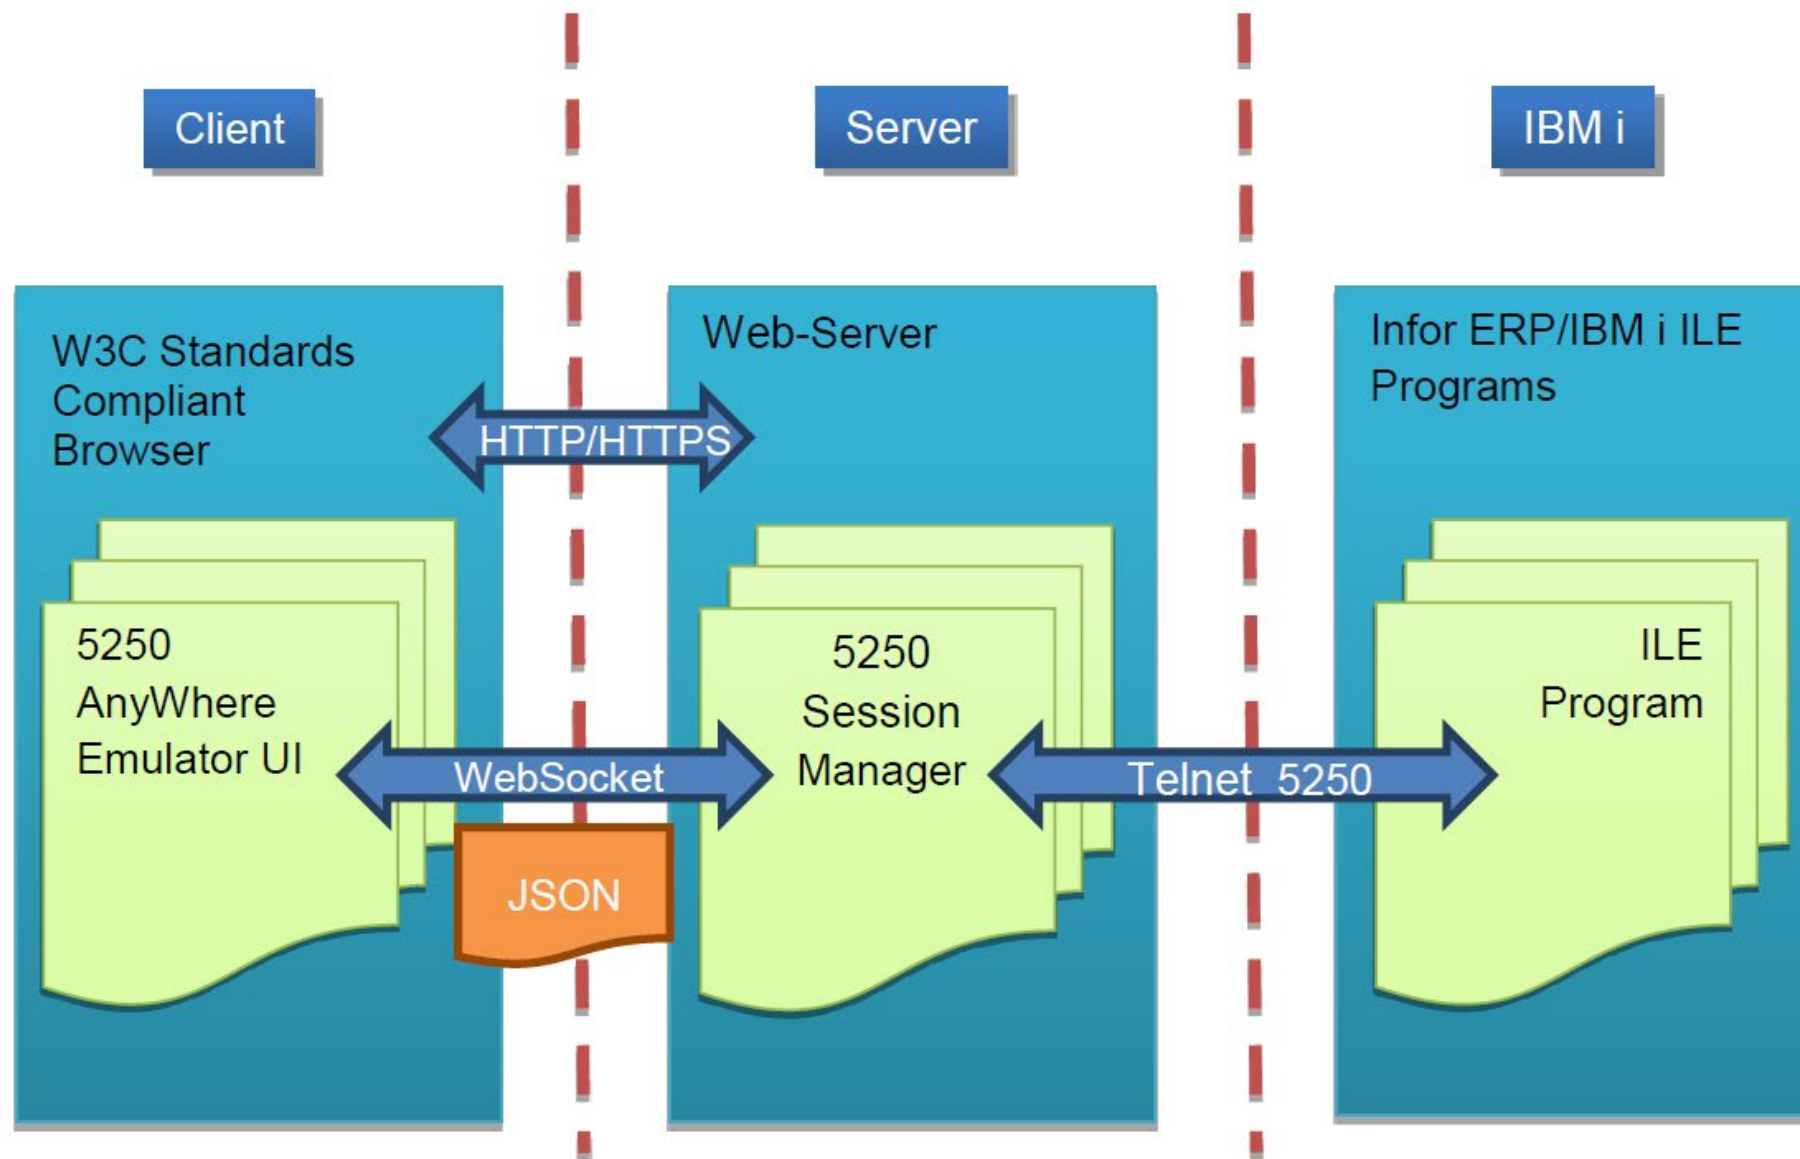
Client

Server

IBM i

W3C Standards Compliant Browser

HTTP/HTTPS

Web-Server

Infor ERP/IBM i ILE Programs

5250 AnyWhere Emulator UI

WebSocket

JSON

5250 Session Manager

Telnet 5250

ILE Program